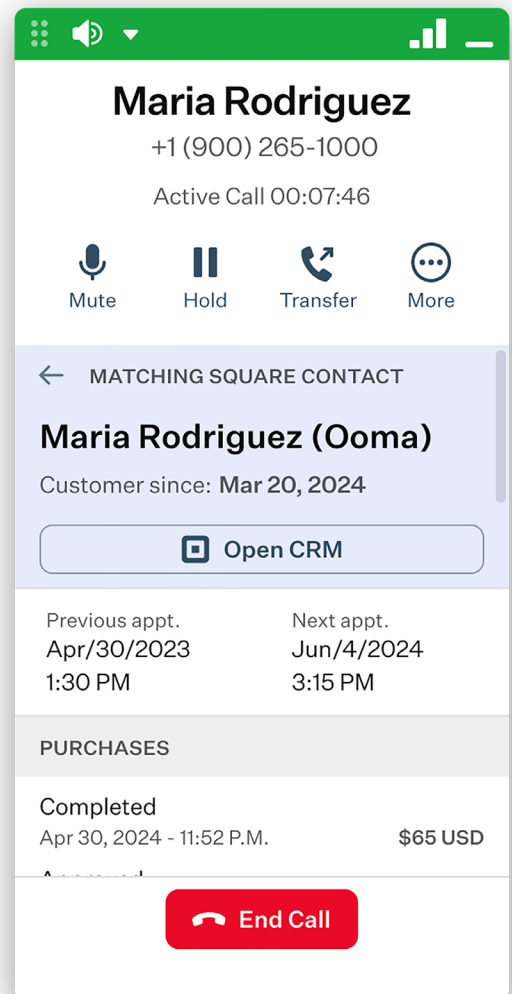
Maria Rodriguez
+1 (900) 265-1000

Active Call 00:07:46

Mute
Hold
Transfer
More

MATCHING SQUARE CONTACT

Maria Rodriguez (Ooma)

Customer since: Mar 20, 2024

Open CRM

Previous appt.
Apr/30/2023
1:30 PM

Next appt.
Jun/4/2024
3:15 PM

PURCHASES

Completed
Apr 30, 2024 - 11:52 P.M.
$65 USD

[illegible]

End Call